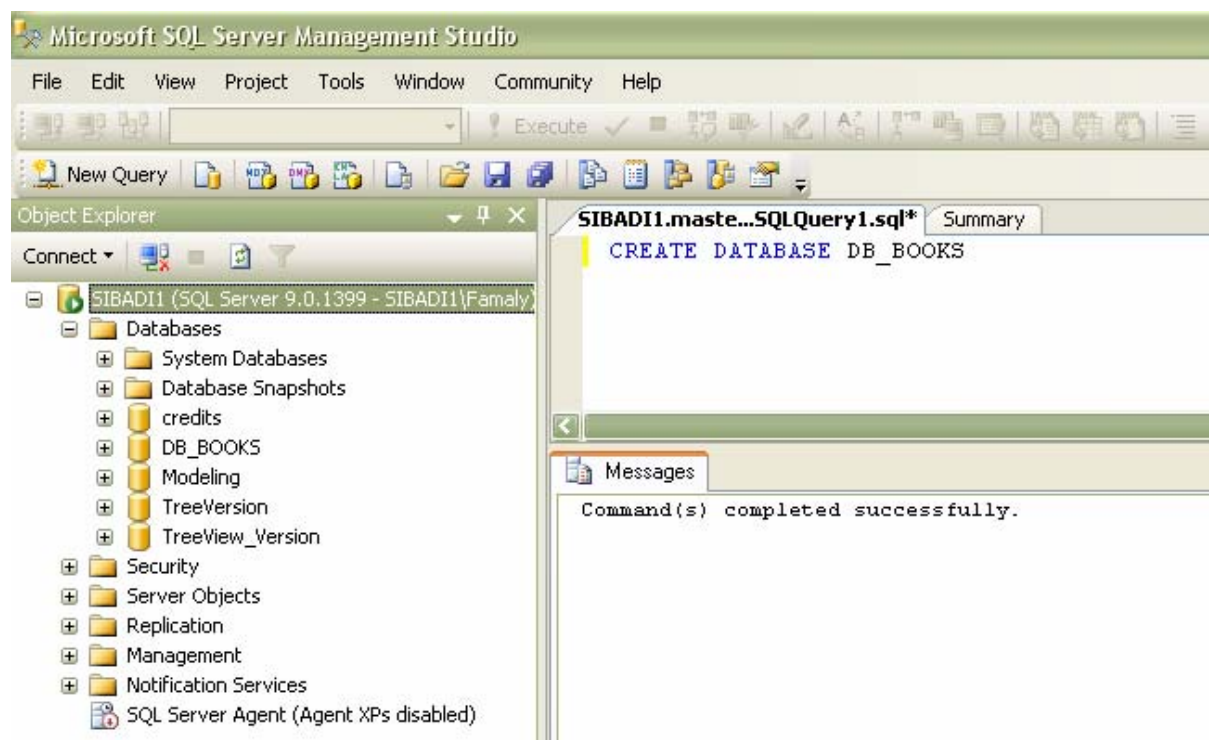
Microsoft SQL Server Management Studio

File Edit View Project Tools Window Community Help

Execute

New Query

Object Explorer

Connect

SIBADI1 (SQL Server 9.0.1399 - SIBADI1\Famaly)
Databases
System Databases
Database Snapshots
credits
DB_BOOKS
Modeling
TreeVersion
TreeView_Version
Security
Server Objects
Replication
Management
Notification Services
SQL Server Agent (Agent XPs disabled)

SIBADI1.maste...SQLQuery1.sql* Summary

CREATE DATABASE DB_BOOKS

Messages

Command(s) completed successfully.